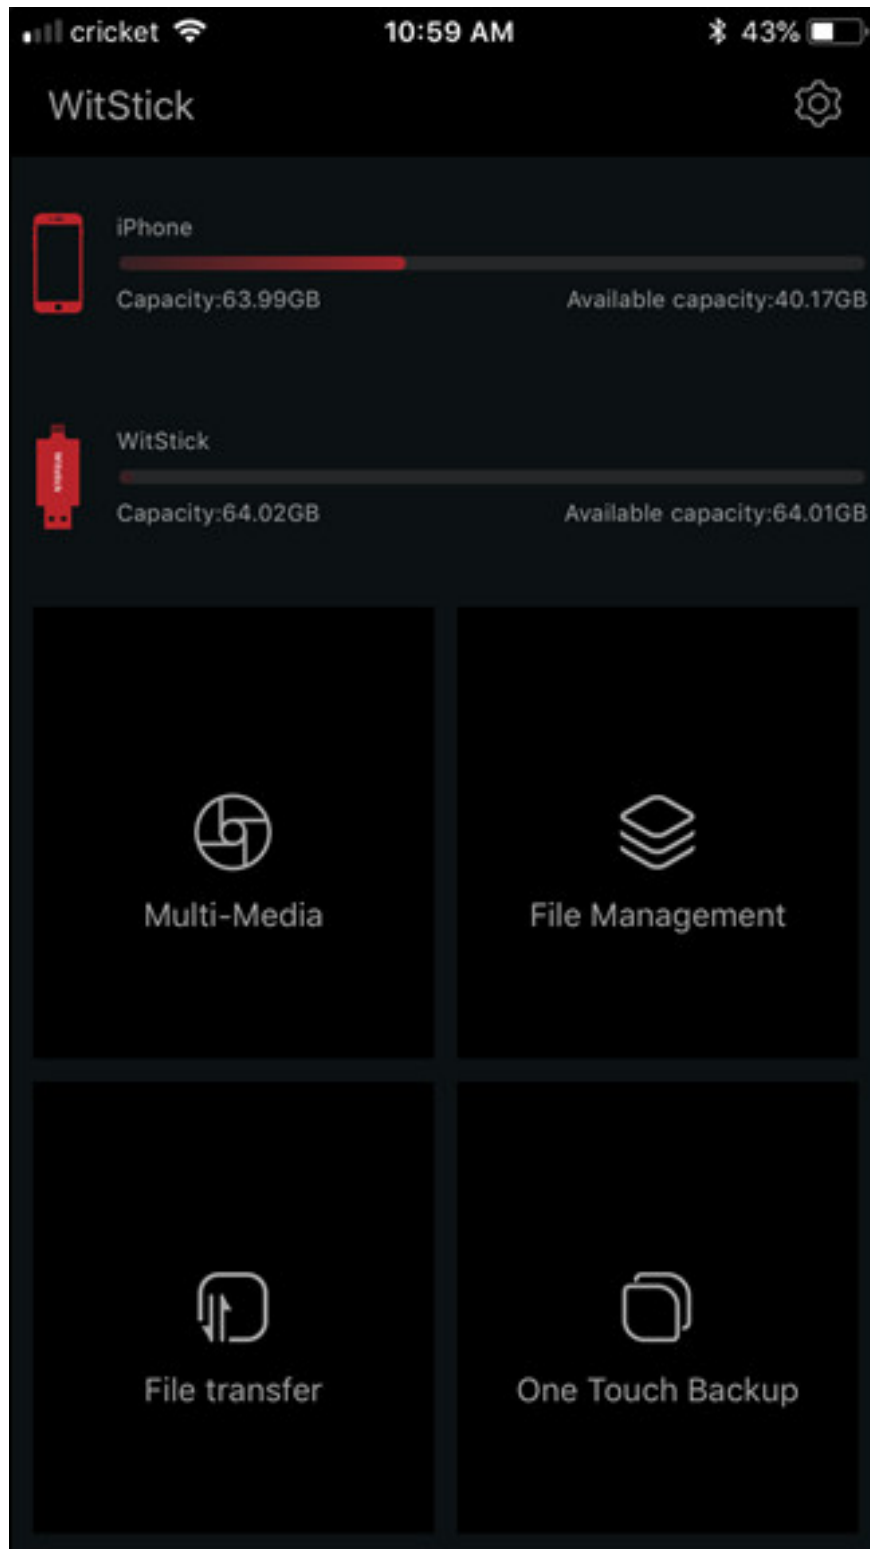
cricket 10:59 AM 43%

WitStick

iPhone

Capacity:63.99GB Available capacity:40.17GB

WitStick

Capacity:64.02GB Available capacity:64.01GB

Multi-Media

File Management

File transfer

One Touch Backup